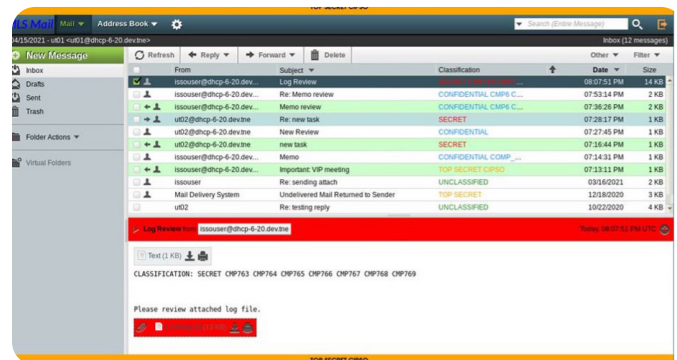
TOP SECRET CIPSO

ILS Mail  Mail  Address Book

Search (Entire Message)

04/15/2021 - ut01 <ut01@dhcp-6-20.dev.tne>

Inbox (12 messages)

New Message

Refresh  Reply  Forward  Delete

Other  Filter

Inbox
Drafts
Sent
Trash

Folder Actions

Virtual Folders

| | From | Subject | Classification | Date | Size |
|---|---|---|---|---|---|
| | issouser@dhcp-6-20.dev... | Log Review | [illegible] | 08:07:51 PM | 14 KB |
| | issouser@dhcp-6-20.dev... | Re: Memo review | CONFIDENTIAL CMP6 C... | 07:53:14 PM | 2 KB |
| | issouser@dhcp-6-20.dev... | Memo review | CONFIDENTIAL CMP6 C... | 07:36:26 PM | 2 KB |
| | ut02@dhcp-6-20.dev.tne | Re: new task | SECRET | 07:28:17 PM | 1 KB |
| | ut02@dhcp-6-20.dev.tne | New Review | CONFIDENTIAL | 07:27:45 PM | 1 KB |
| | ut02@dhcp-6-20.dev.tne | new task | SECRET | 07:16:44 PM | 1 KB |
| | issouser@dhcp-6-20.dev... | Memo | CONFIDENTIAL COMP_... | 07:14:31 PM | 1 KB |
| | issouser@dhcp-6-20.dev... | Important: VIP meeting | TOP SECRET CIPSO | 07:13:11 PM | 1 KB |
| | issouser | Re: sending attach | UNCLASSIFIED | 03/16/2021 | 2 KB |
| | Mail Delivery System | Undelivered Mail Returned to Sender | TOP SECRET | 12/18/2020 | 3 KB |
| | ut02 | Re: testing reply | UNCLASSIFIED | 10/22/2020 | 4 KB |

Log Review from issouser@dhcp-6-20.dev.tne

Today 08:07:51 PM UTC

Text (1 KB)

CLASSIFICATION: SECRET CMP763 CMP764 CMP765 CMP766 CMP767 CMP768 CMP769

Please review attached log file.

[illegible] (13 KB)

TOP SECRET CIPSO